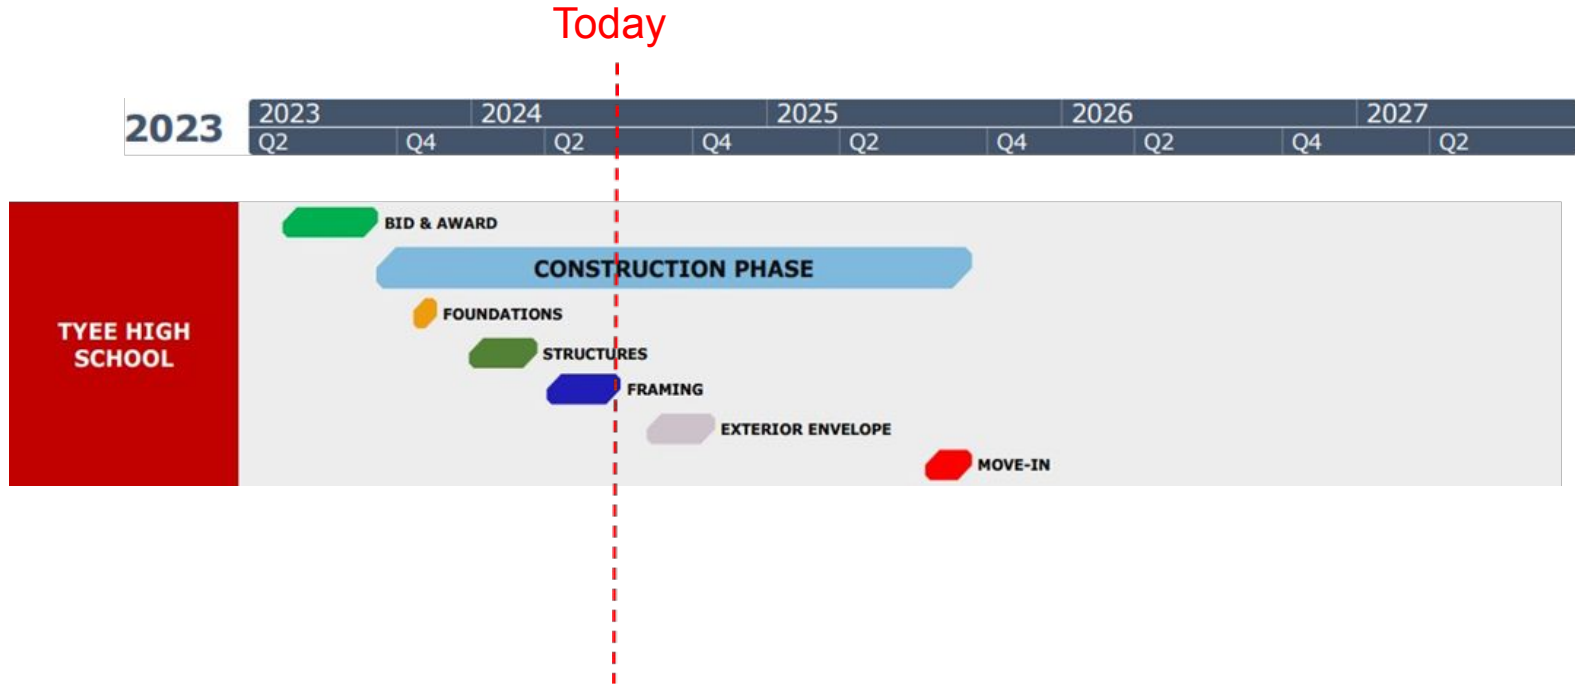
Today

2023

| 2023 | | 2024 | | 2025 | | 2026 | | 2027 |
|---|---|---|---|---|---|---|---|---|
| Q2 | Q4 | Q2 | Q4 | Q2 | Q4 | Q2 | Q4 | Q2 |

TYEE HIGH SCHOOL

BID & AWARD

CONSTRUCTION PHASE

FOUNDATIONS

STRUCTURES

FRAMING

EXTERIOR ENVELOPE

MOVE-IN